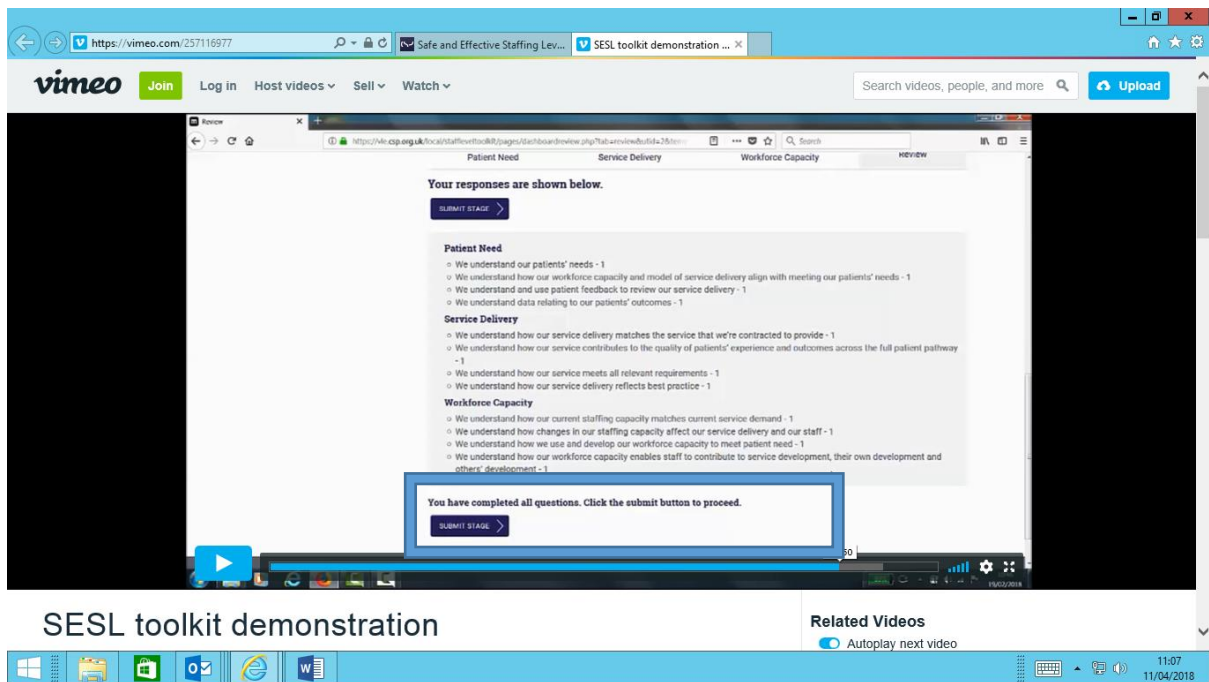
https://vimeo.com/257116977

Safe and Effective Staffing Lev...

SESL toolkit demonstration ...

vimeo Join Log in Host videos Sell Watch

Search videos, people, and more

Upload

Review

https://vle.csp.org.uk/local/staffesltoolkit/pages/dashboardreview.php?tab=review&sfid=26&tem

Search

Patient Need Service Delivery Workforce Capacity Review

Your responses are shown below.

SUBMIT STAGE

Patient Need

- We understand our patients' needs - 1
- We understand how our workforce capacity and model of service delivery align with meeting our patients' needs - 1
- We understand and use patient feedback to review our service delivery - 1
- We understand data relating to our patients' outcomes - 1

Service Delivery

- We understand how our service delivery matches the service that we're contracted to provide - 1
- We understand how our service contributes to the quality of patients' experience and outcomes across the full patient pathway - 1
- We understand how our service meets all relevant requirements - 1
- We understand how our service delivery reflects best practice - 1

Workforce Capacity

- We understand how our current staffing capacity matches current service demand - 1
- We understand how changes in our staffing capacity affect our service delivery and our staff - 1
- We understand how we use and develop our workforce capacity to meet patient need - 1
- We understand how our workforce capacity enables staff to contribute to service development, their own development and others' development - 1

You have completed all questions. Click the submit button to proceed.

SUBMIT STAGE

50

15/02/2018

SESL toolkit demonstration

Related Videos

Autoplay next video

11:07
11/04/2018